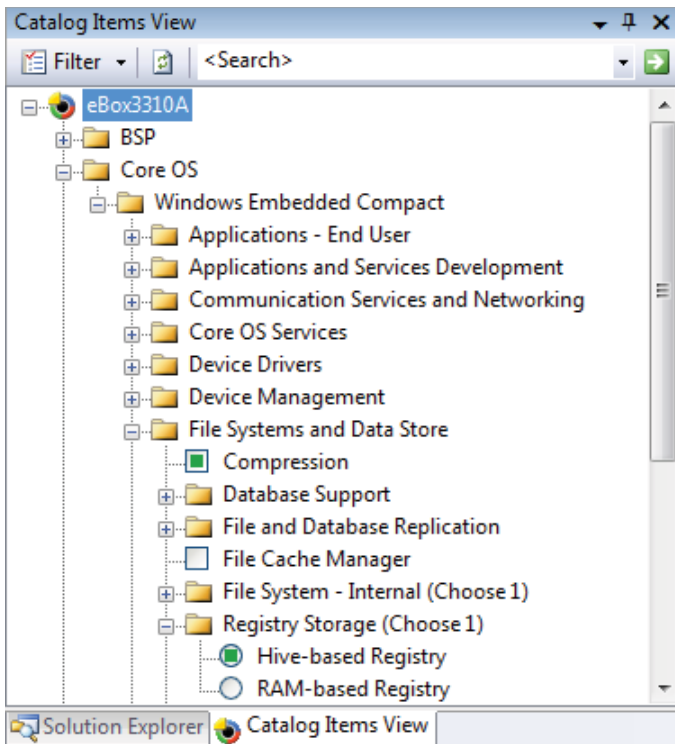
Catalog Items View

Filter <Search>

eBox3310A
BSP
Core OS
Windows Embedded Compact
Applications - End User
Applications and Services Development
Communication Services and Networking
Core OS Services
Device Drivers
Device Management
File Systems and Data Store
Compression
Database Support
File and Database Replication
File Cache Manager
File System - Internal (Choose 1)
Registry Storage (Choose 1)
Hive-based Registry
RAM-based Registry

Solution Explorer | Catalog Items View